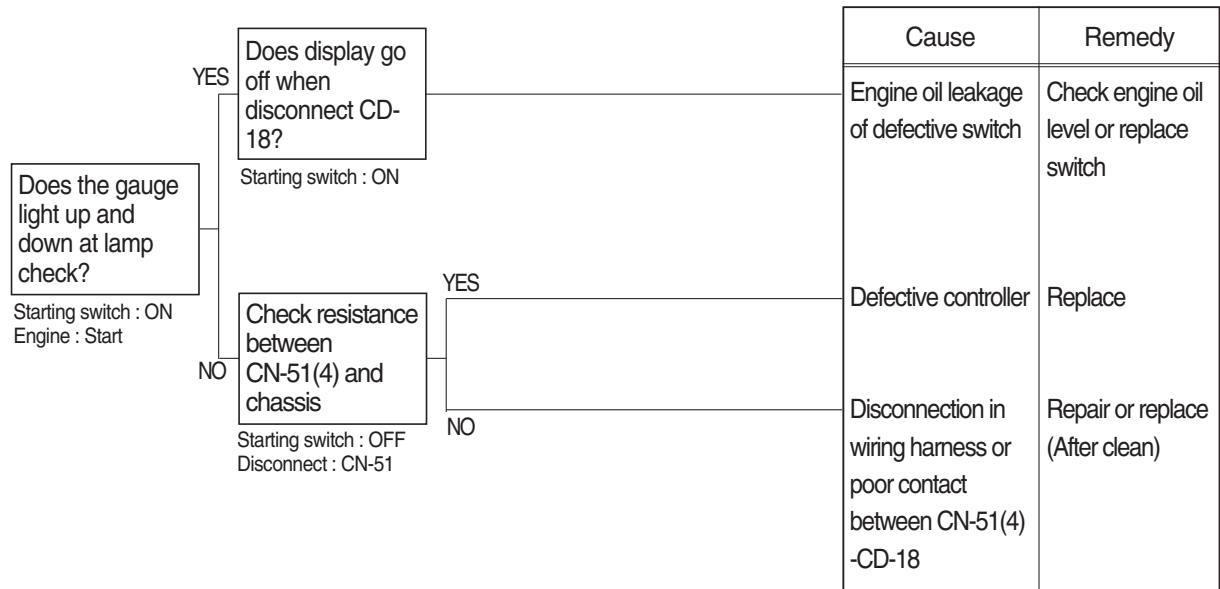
Does the gauge light up and down at lamp check?

Starting switch : ON
Engine : Start

YES

Does display go off when disconnect CD-18?

Starting switch : ON

NO

Check resistance between CN-51(4) and chassis

Starting switch : OFF
Disconnect : CN-51

YES

NO

| Cause | Remedy |
|---|---|
| Engine oil leakage of defective switch | Check engine oil level or replace switch |
| Defective controller | Replace |
| Disconnection in wiring harness or poor contact between CN-51(4) -CD-18 | Repair or replace (After clean) |